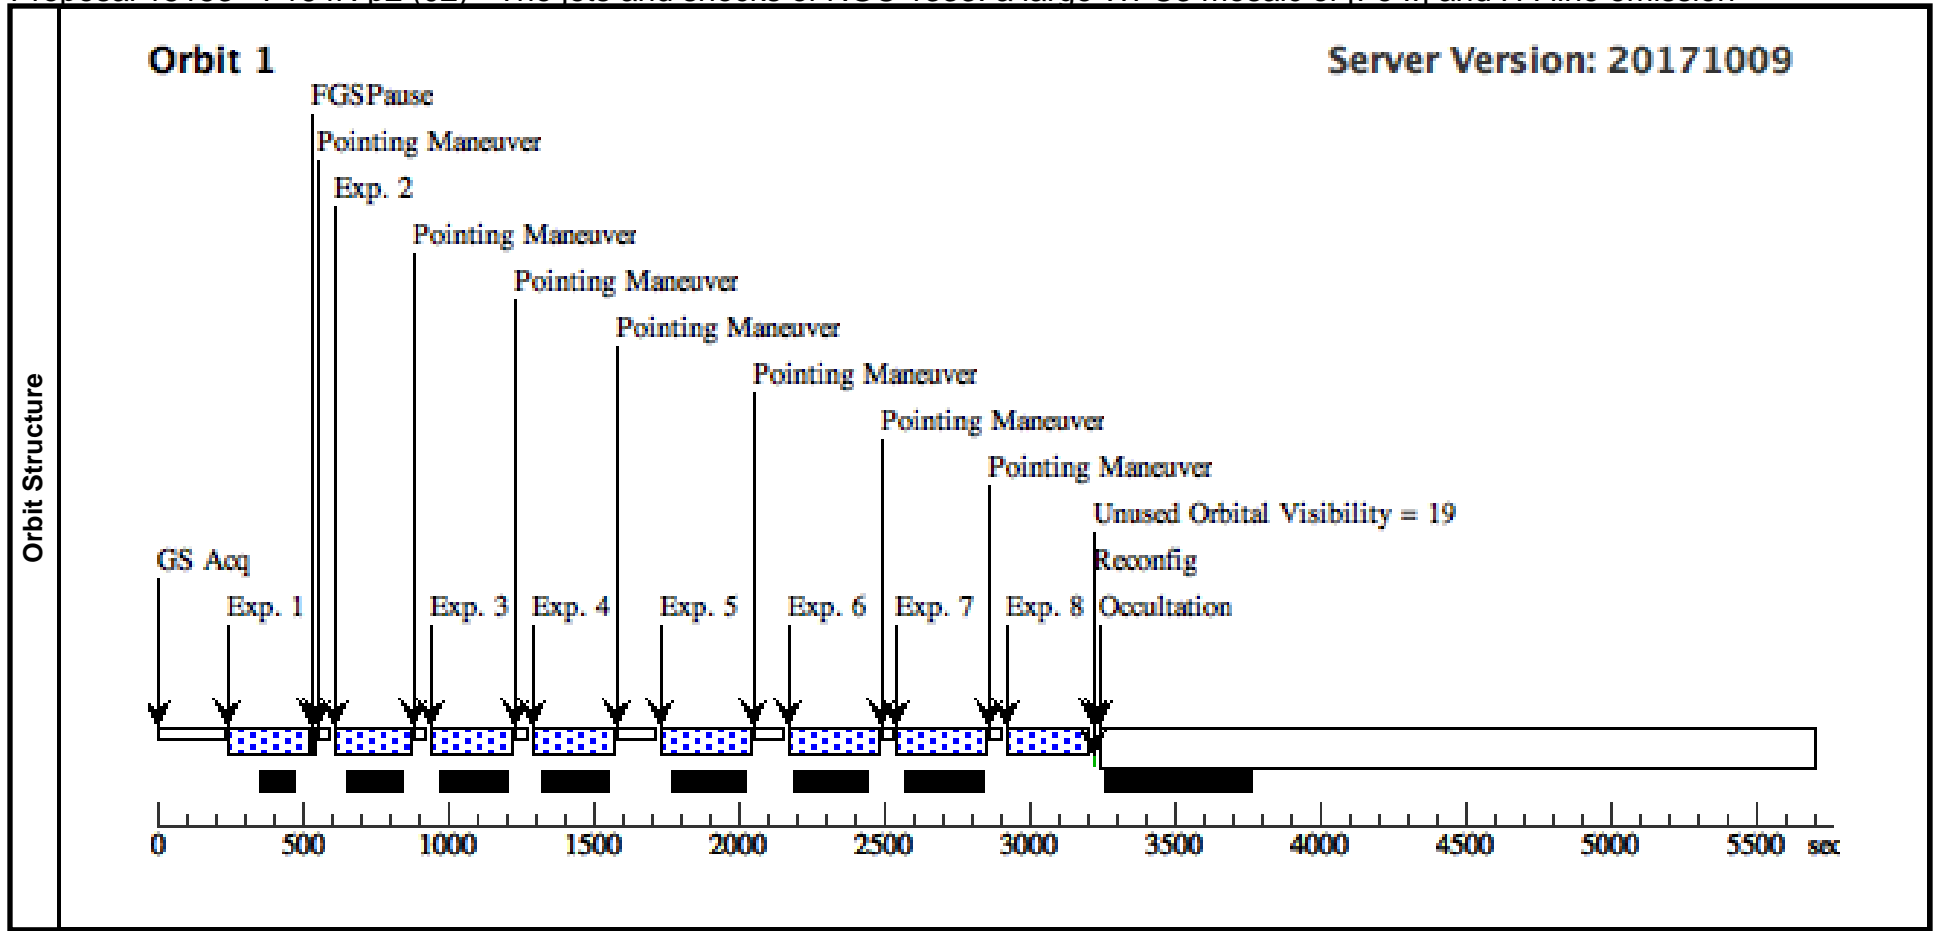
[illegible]

Orbit Structure

Orbit 1

Server Version: 20171009

FGSPause
Pointing Maneuver
Exp. 2
Pointing Maneuver
Pointing Maneuver
Pointing Maneuver
Pointing Maneuver
Pointing Maneuver
Pointing Maneuver
Unused Orbital Visibility = 19
Reconfig
GS Acq
Exp. 1
Exp. 3
Exp. 4
Exp. 5
Exp. 6
Exp. 7
Exp. 8
Occultation

0 500 1000 1500 2000 2500 3000 3500 4000 4500 5000 5500 sec